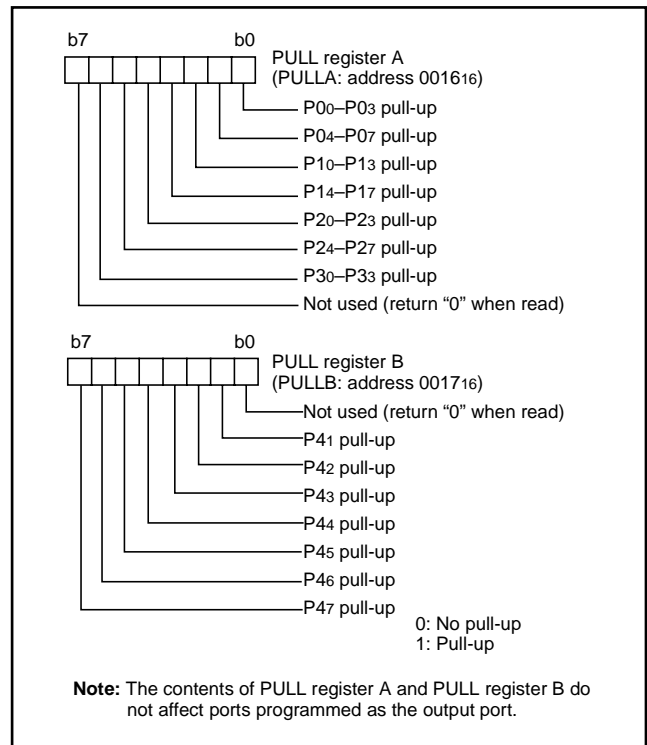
b7 b0

PULL register A
(PULLA: address $0016_{16}$)

$P0_0$–$P0_3$ pull-up
$P0_4$–$P0_7$ pull-up
$P1_0$–$P1_3$ pull-up
$P1_4$–$P1_7$ pull-up
$P2_0$–$P2_3$ pull-up
$P2_4$–$P2_7$ pull-up
$P3_0$–$P3_3$ pull-up
Not used (return "0" when read)

b7 b0

PULL register B
(PULLB: address $0017_{16}$)

Not used (return "0" when read)
$P4_1$ pull-up
$P4_2$ pull-up
$P4_3$ pull-up
$P4_4$ pull-up
$P4_5$ pull-up
$P4_6$ pull-up
$P4_7$ pull-up

0: No pull-up
1: Pull-up

**Note:** The contents of PULL register A and PULL register B do not affect ports programmed as the output port.